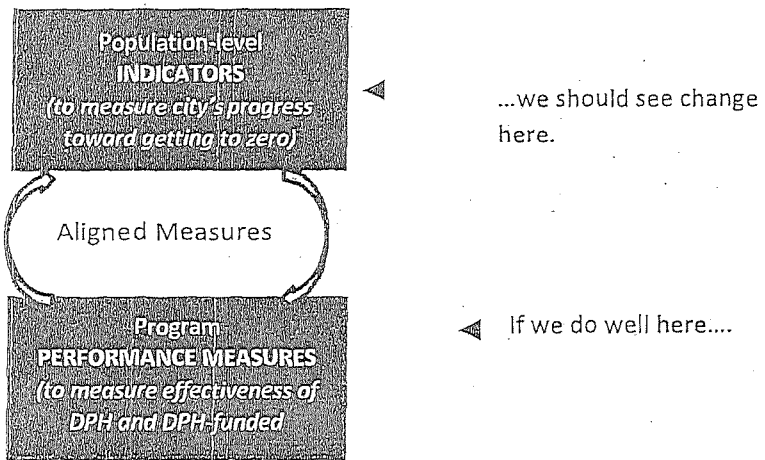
Population-level
INDICATORS
(to measure city's progress toward getting to zero)

...we should see change here.

Aligned Measures

Program
PERFORMANCE MEASURES
(to measure effectiveness of DPH and DPH-funded

If we do well here....